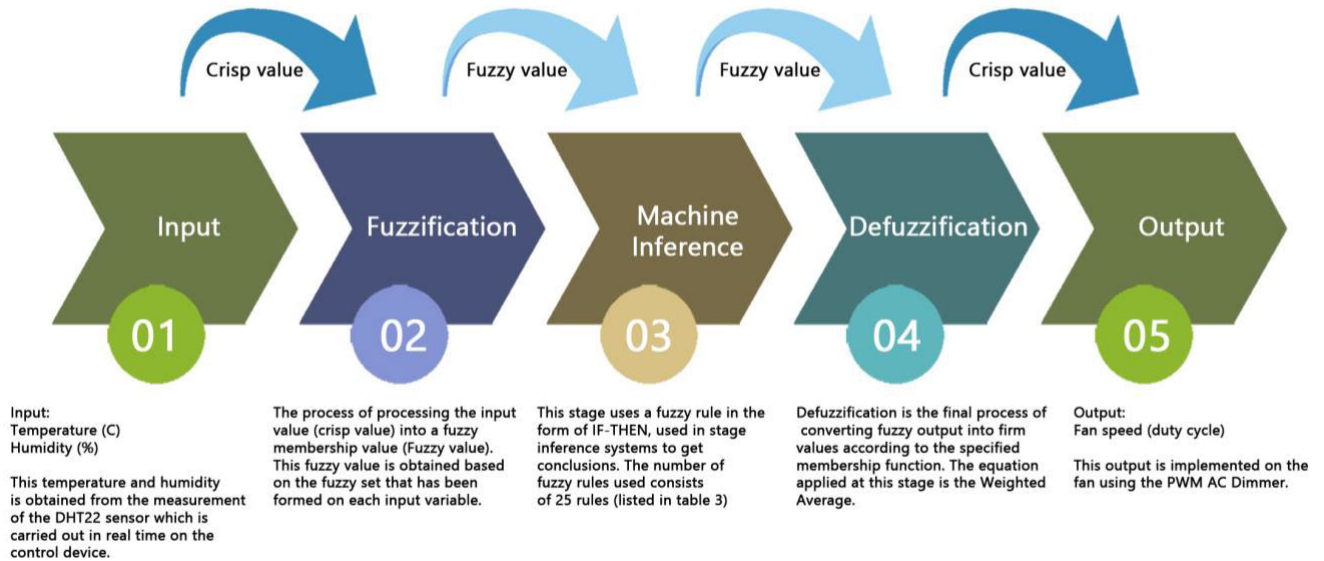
Crisp value

Fuzzy value

Fuzzy value

Crisp value

Input

01

Fuzzification

02

Machine Inference

03

Defuzzification

04

Output

05

Input:
Temperature (C)
Humidity (%)

This temperature and humidity is obtained from the measurement of the DHT22 sensor which is carried out in real time on the control device.

The process of processing the input value (crisp value) into a fuzzy membership value (Fuzzy value). This fuzzy value is obtained based on the fuzzy set that has been formed on each input variable.

This stage uses a fuzzy rule in the form of IF-THEN, used in stage inference systems to get conclusions. The number of fuzzy rules used consists of 25 rules (listed in table 3)

Defuzzification is the final process of converting fuzzy output into firm values according to the specified membership function. The equation applied at this stage is the Weighted Average.

Output:
Fan speed (duty cycle)

This output is implemented on the fan using the PWM AC Dimmer.